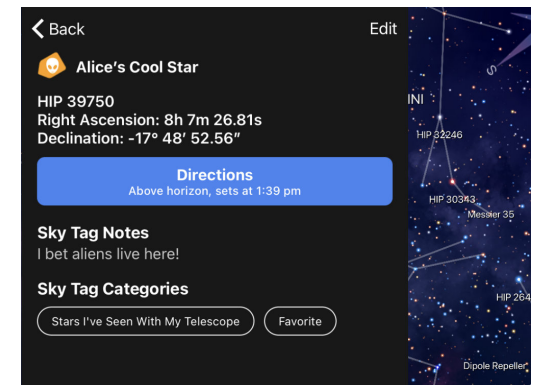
Back

Edit

Alice's Cool Star

HIP 39750
Right Ascension: 8h 7m 26.81s
Declination: -17° 48′ 52.56″

Directions
Above horizon, sets at 1:39 pm

Sky Tag Notes
I bet aliens live here!

Sky Tag Categories

Stars I've Seen With My Telescope

Favorite

INI

HIP 32246

HIP 30343

Messier 35

HIP 264

Dipole Repeller